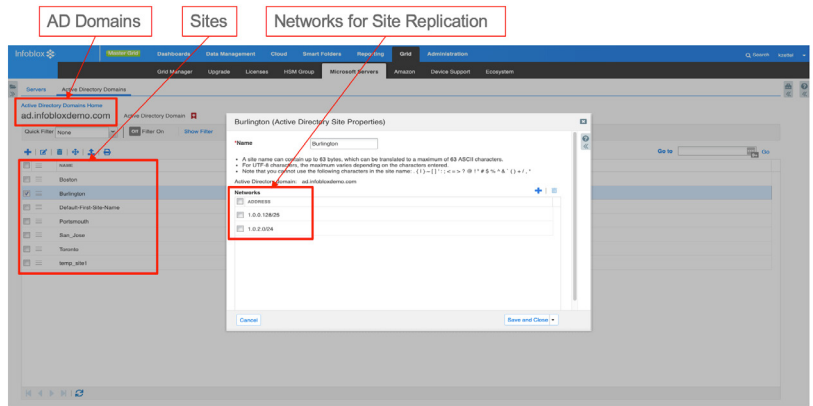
AD Domains

Sites

Networks for Site Replication

Infoblox

Master Grid

Dashboards Data Management Cloud Smart Folders Reporting Grid Administration

Search kzaltal

Grid Manager Upgrade Licenses HSM Group Microsoft Servers Amazon Device Support Ecosystem

Servers Active Directory Domains

Active Directory Domains Home

ad.infobloxdemo.com

Active Directory Domain

Quick Filter None

Off Filter On Show Filter

NAME

Boston

Burlington

Default-First-Site-Name

Portsmouth

San_Jose

Toronto

temp_site1

Go to Go

Burlington (Active Directory Site Properties)

*Name Burlington

• A site name can contain up to 63 bytes, which can be translated to a maximum of 63 ASCII characters.
• For UTF-8 characters, the maximum varies depending on the characters entered.
• Note that you cannot use the following characters in the site name: . ( ! ) ~ [ ] " : ; < = > ? @ ! " # $ % ^ & ` { } + / , "

Active Directory Domain: ad.infobloxdemo.com

Networks

ADDRESS

1.0.0.128/25

1.0.2.0/24

Cancel

Save and Close